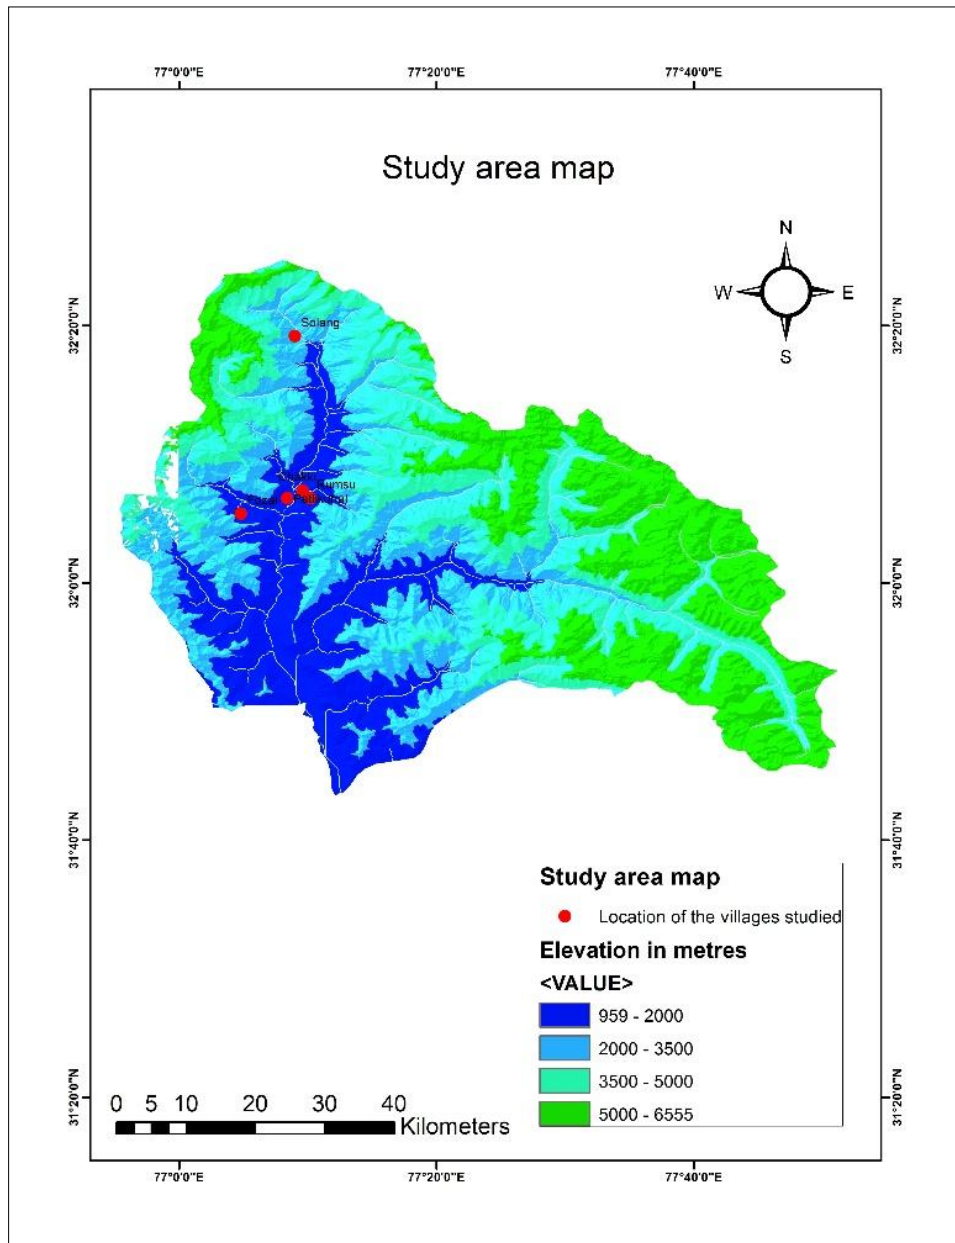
77°0'0"E

77°20'0"E

77°40'0"E

Study area map

N
W
E
S

32°20'0"N

32°20'0"N

Solang

Hamsu

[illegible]

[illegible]

32°0'0"N

32°0'0"N

31°40'0"N

31°40'0"N

Study area map

Location of the villages studied

Elevation in metres

<VALUE>

959 - 2000

2000 - 3500

3500 - 5000

5000 - 6555

31°20'0"N

31°20'0"N

0 5 10 20 30 40 Kilometers

77°0'0"E

77°20'0"E

77°40'0"E